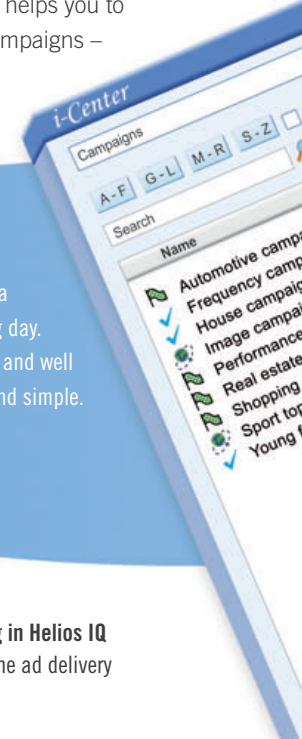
helps you to
mpaigns –

i-Center

Campaigns

A - F G - L M - R S - Z

Search

Name

Automotive campa
Frequency camp
House campaig
Image campai
Performance
Real estate
Shopping
Sport top
Young f

a
g day.
and well
nd simple.

g in Helios IQ
he ad delivery